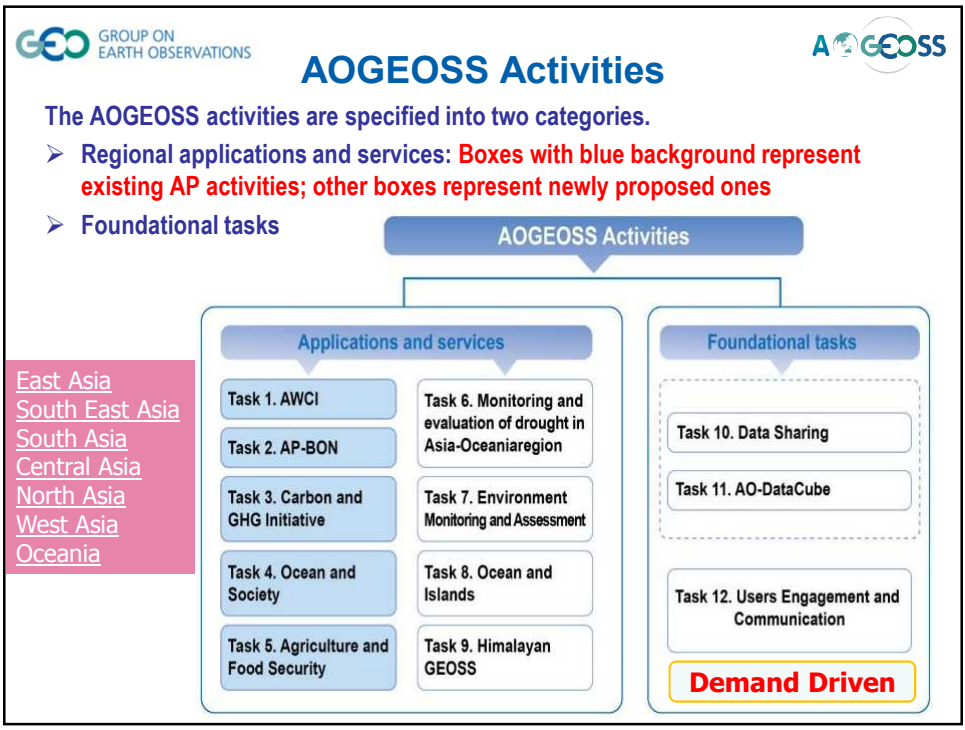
GEO GROUP ON EARTH OBSERVATIONS

AOGEOSS

AOGEOSS Activities

The AOGEOSS activities are specified into two categories.

➢ Regional applications and services: Boxes with blue background represent existing AP activities; other boxes represent newly proposed ones

➢ Foundational tasks

AOGEOSS Activities

Applications and services

Task 1. AWCI

Task 2. AP-BON

Task 3. Carbon and GHG Initiative

Task 4. Ocean and Society

Task 5. Agriculture and Food Security

Task 6. Monitoring and evaluation of drought in Asia-Oceaniaregion

Task 7. Environment Monitoring and Assessment

Task 8. Ocean and Islands

Task 9. Himalayan GEOSS

Foundational tasks

Task 10. Data Sharing

Task 11. AO-DataCube

Task 12. Users Engagement and Communication

Demand Driven

East Asia
South East Asia
South Asia
Central Asia
North Asia
West Asia
Oceania